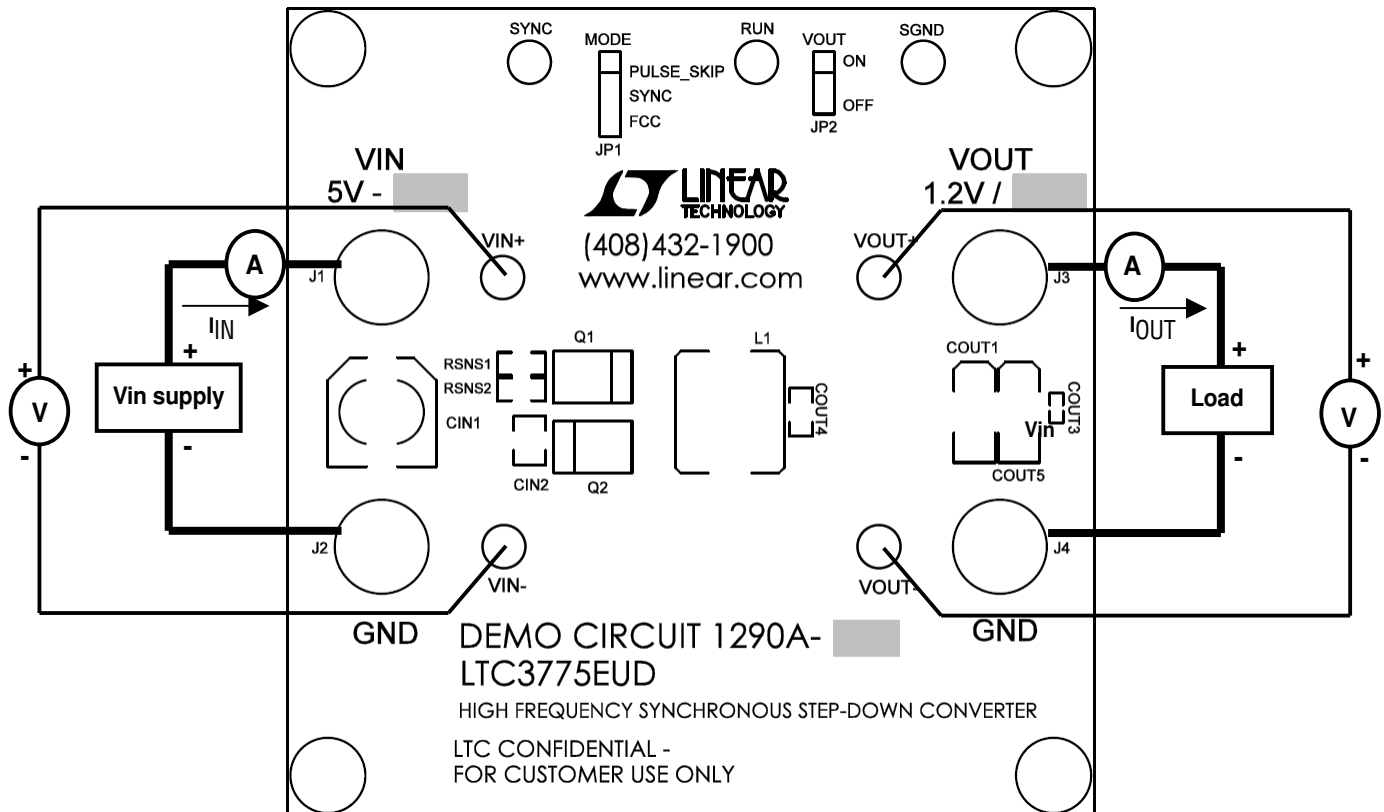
SYNC
MODE
PULSE_SKIP
SYNC
FCC
JP1
RUN
VOUT
ON
OFF
JP2
SGND

VIN
5V -

LINEAR TECHNOLOGY
(408)432-1900
www.linear.com

VOUT
1.2V /

A
J1
VIN+
$I_{IN}$
+
+
V
Vin supply
-
-

VOUT+
J3
A
$I_{OUT}$
+
+
Load
V
-
-

RSNS1
RSNS2
Q1
L1
CIN1
COUT4
CIN2
Q2
COUT1
COUT3
Vin
COUT5

J2
VIN-
GND
VOUT-
J4
GND

DEMO CIRCUIT 1290A-
LTC3775EUD
HIGH FREQUENCY SYNCHRONOUS STEP-DOWN CONVERTER

LTC CONFIDENTIAL -
FOR CUSTOMER USE ONLY